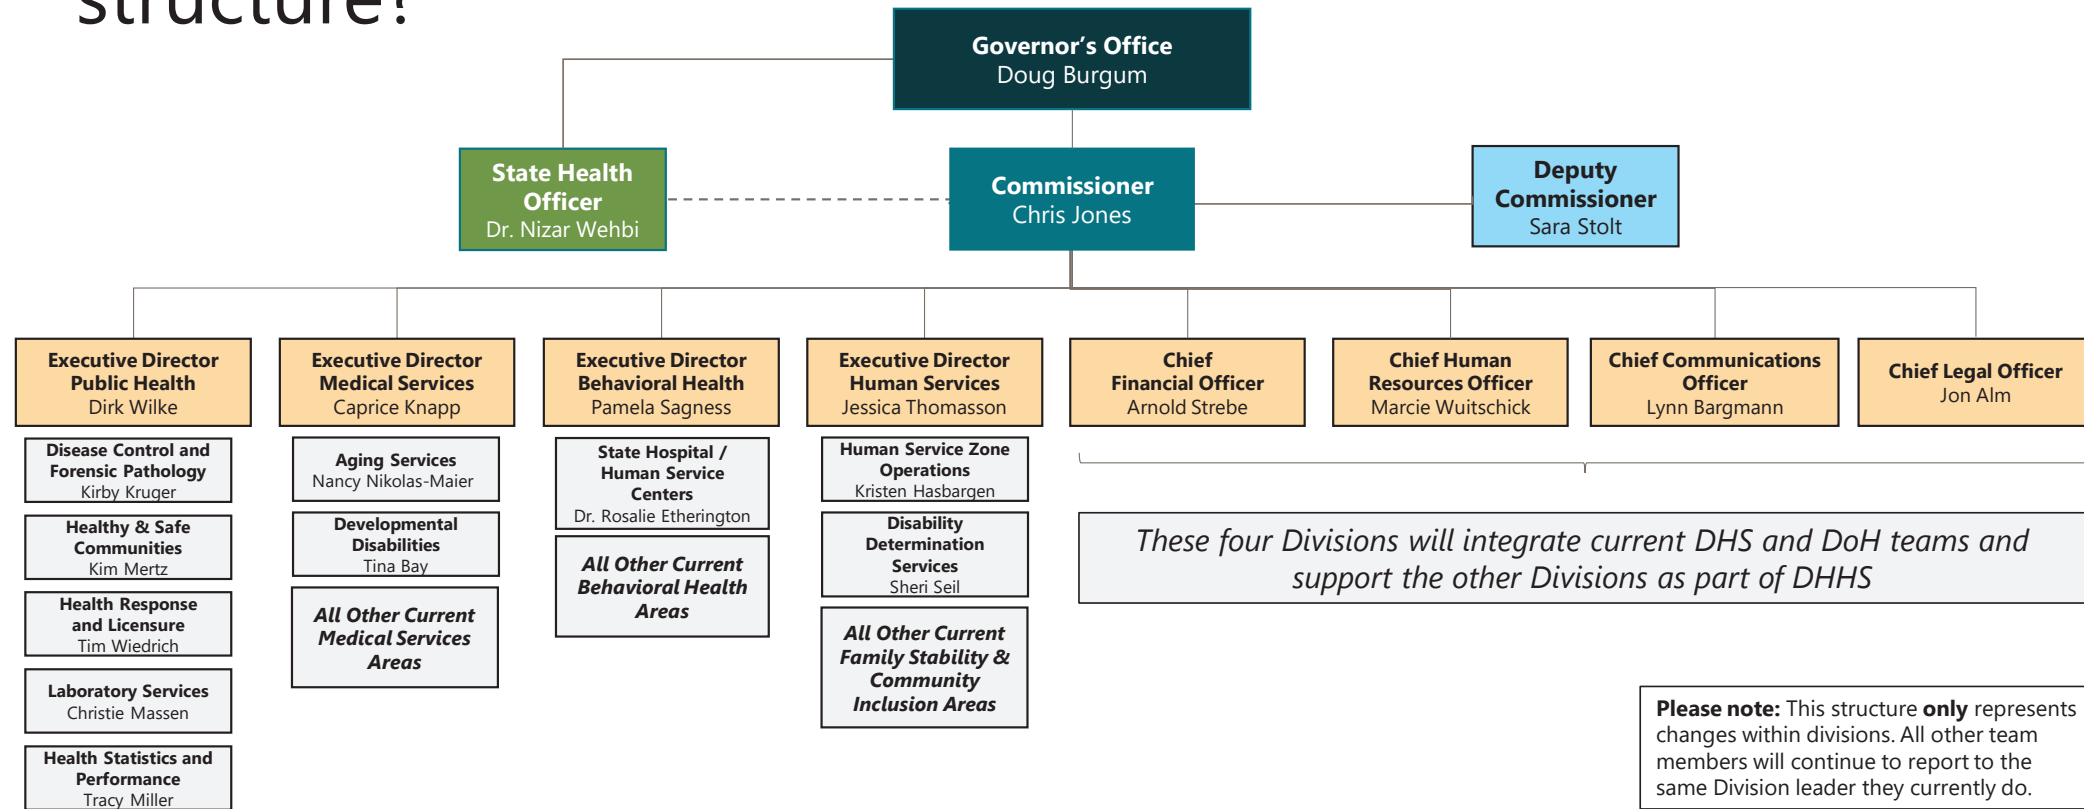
structure?

Governor's Office
Doug Burgum

State Health Officer
Dr. Nizar Wehbi

Commissioner
Chris Jones

Deputy Commissioner
Sara Stolt

Executive Director Public Health
Dirk Wilke

Executive Director Medical Services
Caprice Knapp

Executive Director Behavioral Health
Pamela Sagness

Executive Director Human Services
Jessica Thomasson

Chief Financial Officer
Arnold Strebe

Chief Human Resources Officer
Marcie Wuitschick

Chief Communications Officer
Lynn Bargmann

Chief Legal Officer
Jon Alm

Disease Control and Forensic Pathology
Kirby Kruger

Healthy & Safe Communities
Kim Mertz

Health Response and Licensure
Tim Wiedrich

Laboratory Services
Christie Massen

Health Statistics and Performance
Tracy Miller

Aging Services
Nancy Nikolas-Maier

Developmental Disabilities
Tina Bay

All Other Current Medical Services Areas

State Hospital / Human Service Centers
Dr. Rosalie Etherington

All Other Current Behavioral Health Areas

Human Service Zone Operations
Kristen Hasbargen

Disability Determination Services
Sheri Seil

All Other Current Family Stability & Community Inclusion Areas

These four Divisions will integrate current DHS and DoH teams and support the other Divisions as part of DHHS

Please note: This structure only represents changes within divisions. All other team members will continue to report to the same Division leader they currently do.